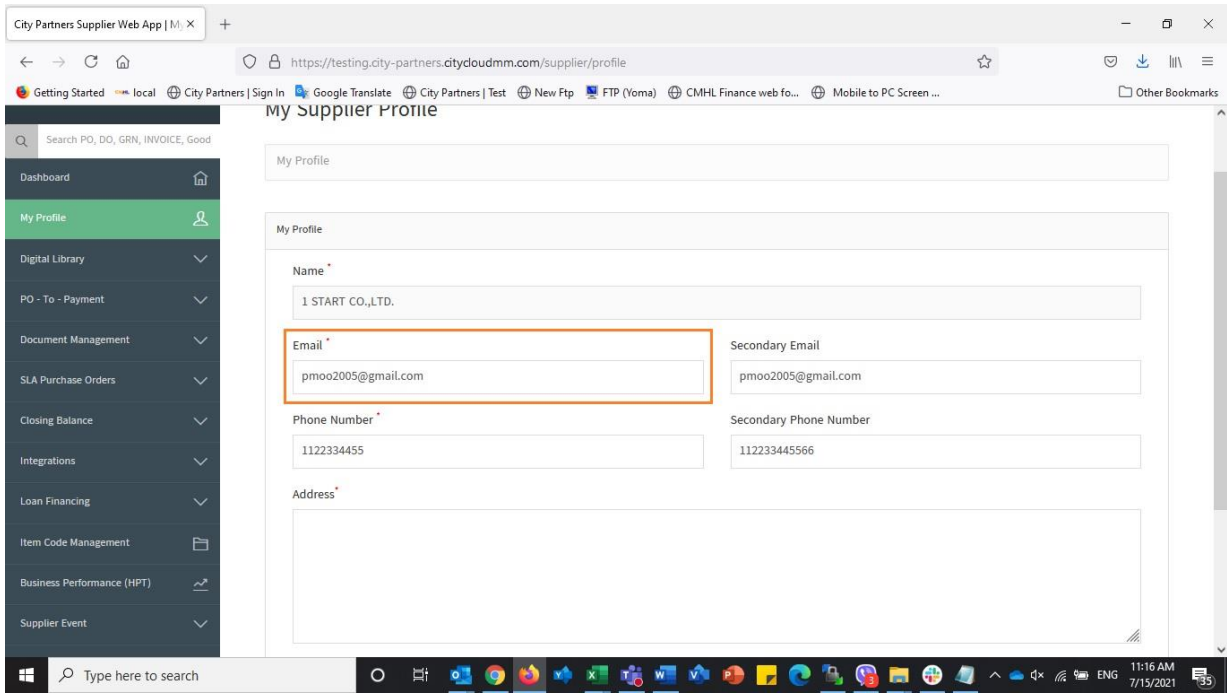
City Partners Supplier Web App | M ×
+

https://testing.city-partners.citycloudmm.com/supplier/profile

Getting Started local City Partners | Sign In Google Translate City Partners | Test New Ftp FTP (Yoma) CMHL Finance web fo... Mobile to PC Screen ... Other Bookmarks

Search PO, DO, GRN, INVOICE, Good

Dashboard
My Profile
Digital Library
PO - To - Payment
Document Management
SLA Purchase Orders
Closing Balance
Integrations
Loan Financing
Item Code Management
Business Performance (HPT)
Supplier Event

My Supplier Profile

My Profile

My Profile

Name *
1 START CO.,LTD.

Email *
pmoo2005@gmail.com

Secondary Email
pmoo2005@gmail.com

Phone Number *
1122334455

Secondary Phone Number
112233445566

Address *

Type here to search

ENG 11:16 AM 7/15/2021